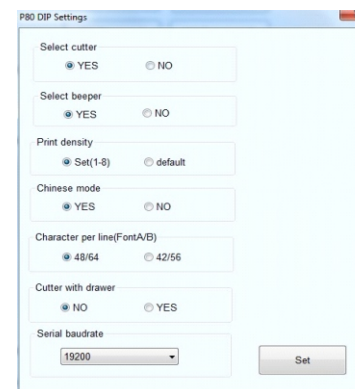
P80 DIP Settings

Select cutter
YES NO

Select beeper
YES NO

Print density
Set(1-8) default

Chinese mode
YES NO

Character per line(FontA/B)
48/64 42/56

Cutter with drawer
NO YES

Serial baudrate
19200

Set